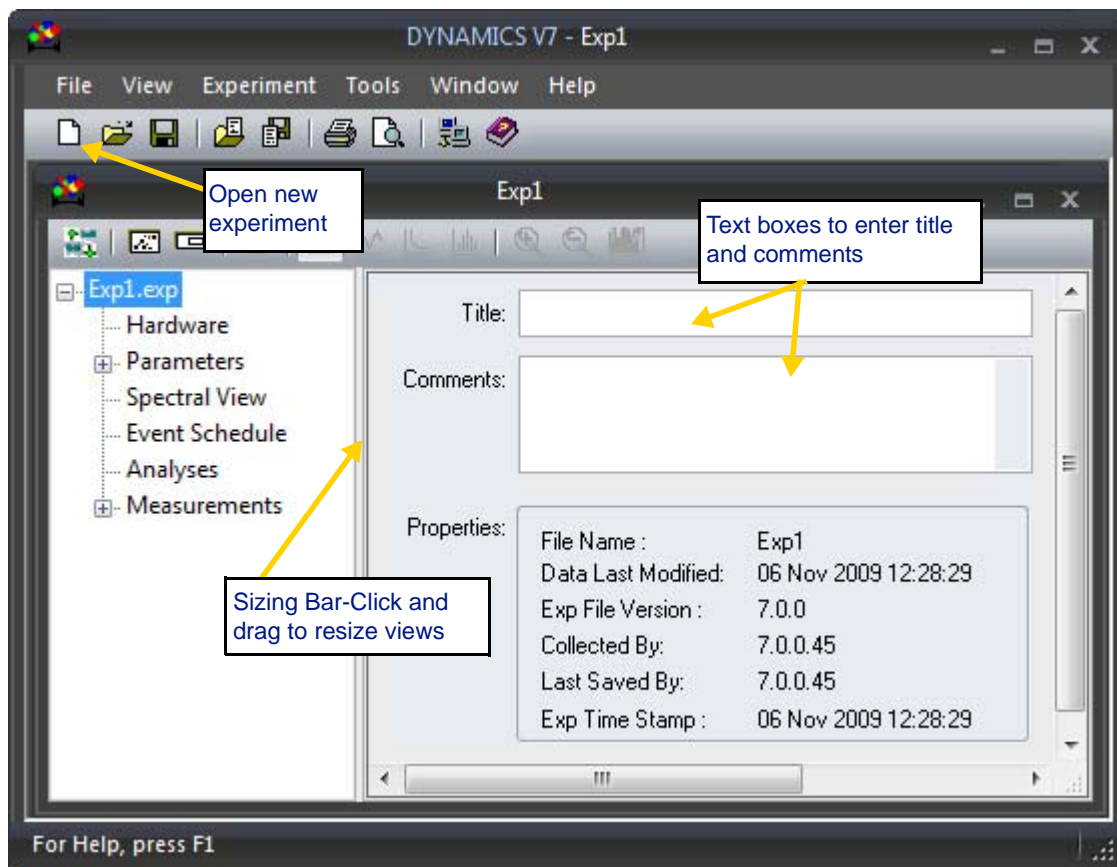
DYNAMICS V7 - Exp1

File View Experiment Tools Window Help

Open new experiment

Exp1

Text boxes to enter title and comments

Exp1.exp
Hardware
Parameters
Spectral View
Event Schedule
Analyses
Measurements

Title:

Comments:

Properties:

| | |
|---|---|
| File Name : | Exp1 |
| Data Last Modified: | 06 Nov 2009 12:28:29 |
| Exp File Version : | 7.0.0 |
| Collected By: | 7.0.0.45 |
| Last Saved By: | 7.0.0.45 |
| Exp Time Stamp : | 06 Nov 2009 12:28:29 |

Sizing Bar-Click and drag to resize views

For Help, press F1